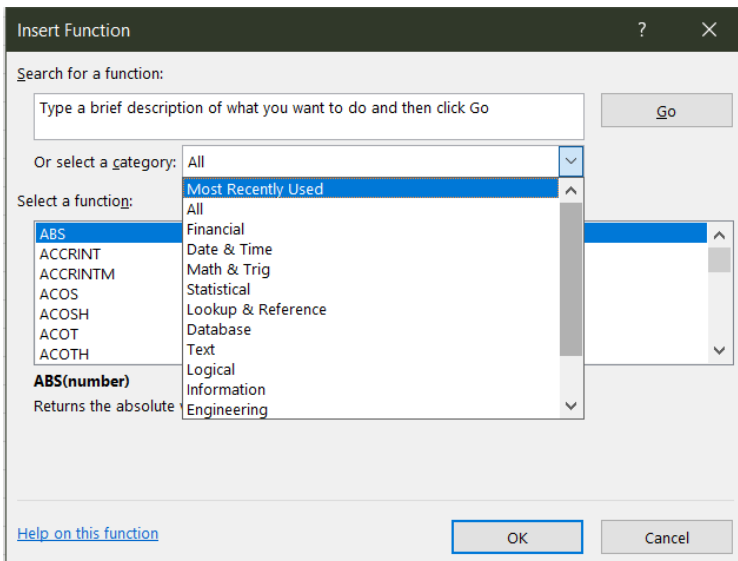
Insert Function

?

X

Search for a function:

Type a brief description of what you want to do and then click Go

Go

Or select a category: All

Most Recently Used
All
Financial
Date & Time
Math & Trig
Statistical
Lookup & Reference
Database
Text
Logical
Information
Engineering

Select a function:

ABS
ACCRINT
ACCRINTM
ACOS
ACOSH
ACOT
ACOTH

ABS(number)

Returns the absolute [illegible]

Help on this function

OK

Cancel